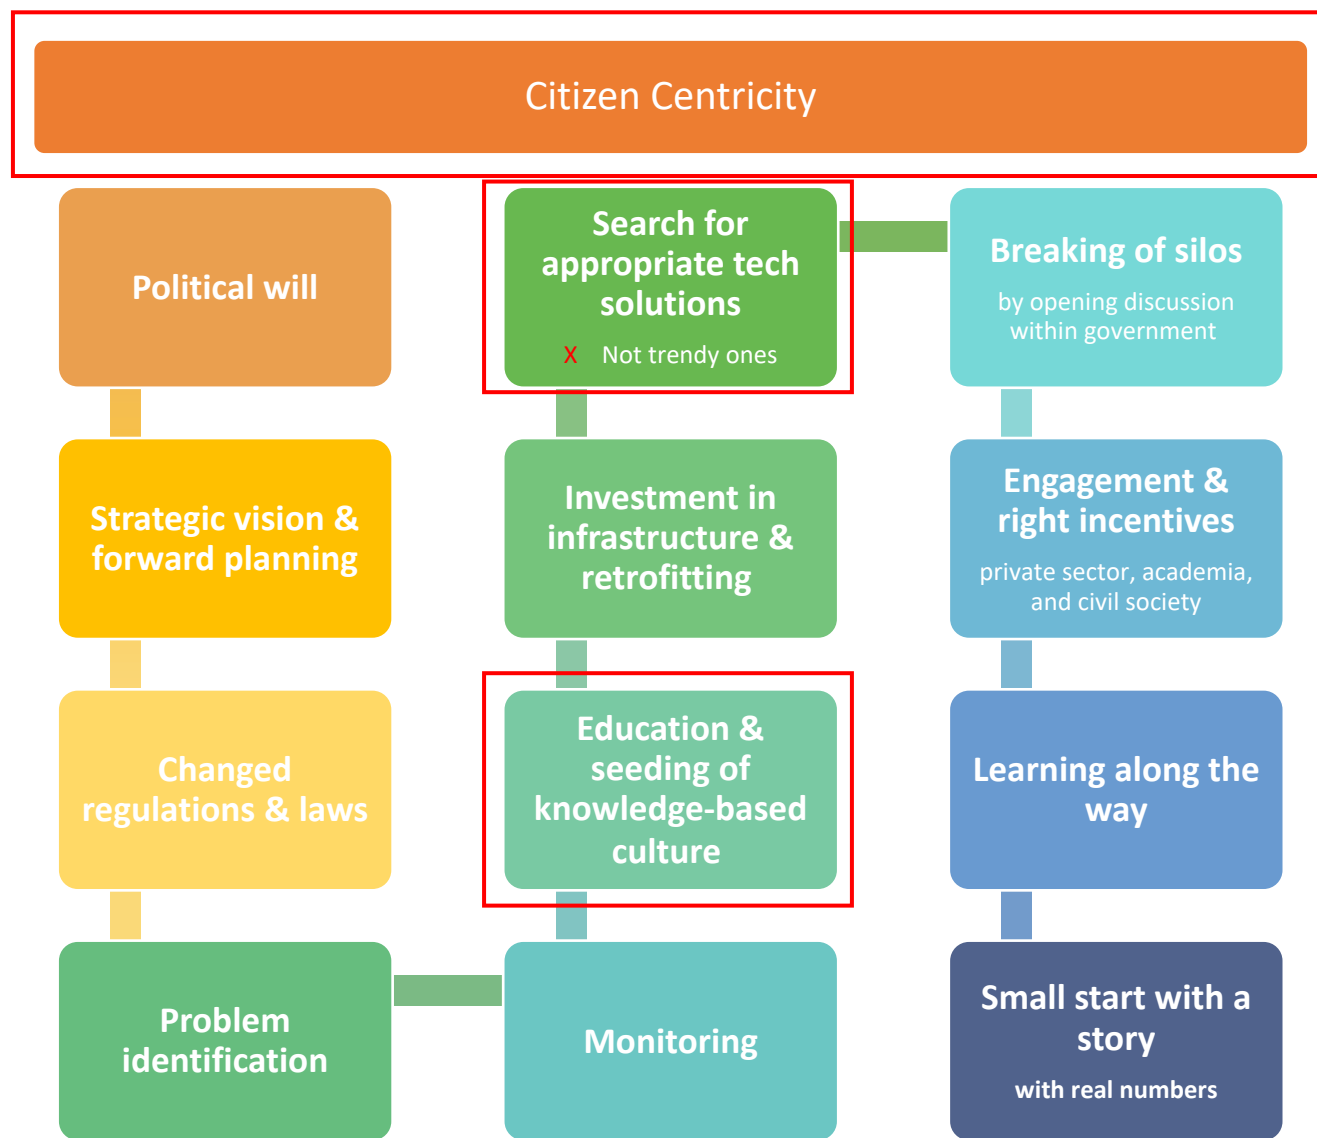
Citizen Centricity

Political will

Strategic vision & forward planning

Changed regulations & laws

Problem identification

Search for appropriate tech solutions

X Not trendy ones

Investment in infrastructure & retrofitting

Education & seeding of knowledge-based culture

Monitoring

Breaking of silos

by opening discussion within government

Engagement & right incentives

private sector, academia, and civil society

Learning along the way

Small start with a story

with real numbers